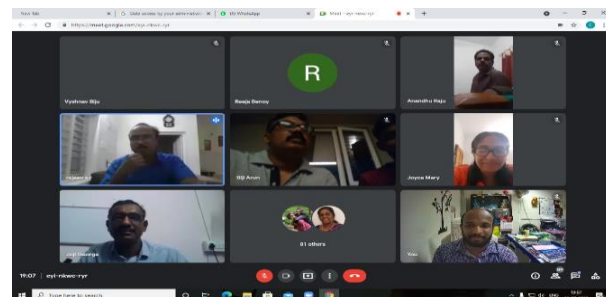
New tab
Site access by your administrator
(9) WhatsApp
Meet - eyi-nkwc-ryr
https://meet.google.com/eyi-nkwc-ryr

R

Vyshnav Biju
Reeja Benoy
Anandhu Raju
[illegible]
Biji Arun
Joyce Mary
Jojii George
81 others
You

11:07 | eyi-nkwc-ryr

Type here to search